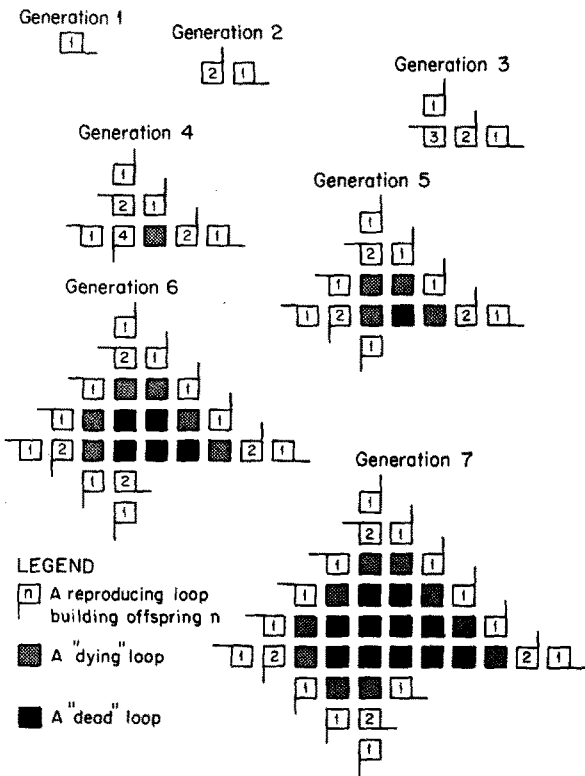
Generation 1

1

Generation 2

2 1

Generation 3

1

3 2 1

Generation 4

1

2 1

1 4 2 1

Generation 5

1

2 1

1 1

1 2 2 1

1

Generation 6

1

2 1

1 1

1 1

1 2 2 1

1 2

1

Generation 7

1

2 1

1 1

1 1

1 1

1 2 2 1

1 1

1 2

1

LEGEND

n A reproducing loop building offspring n

A "dying" loop

A "dead" loop